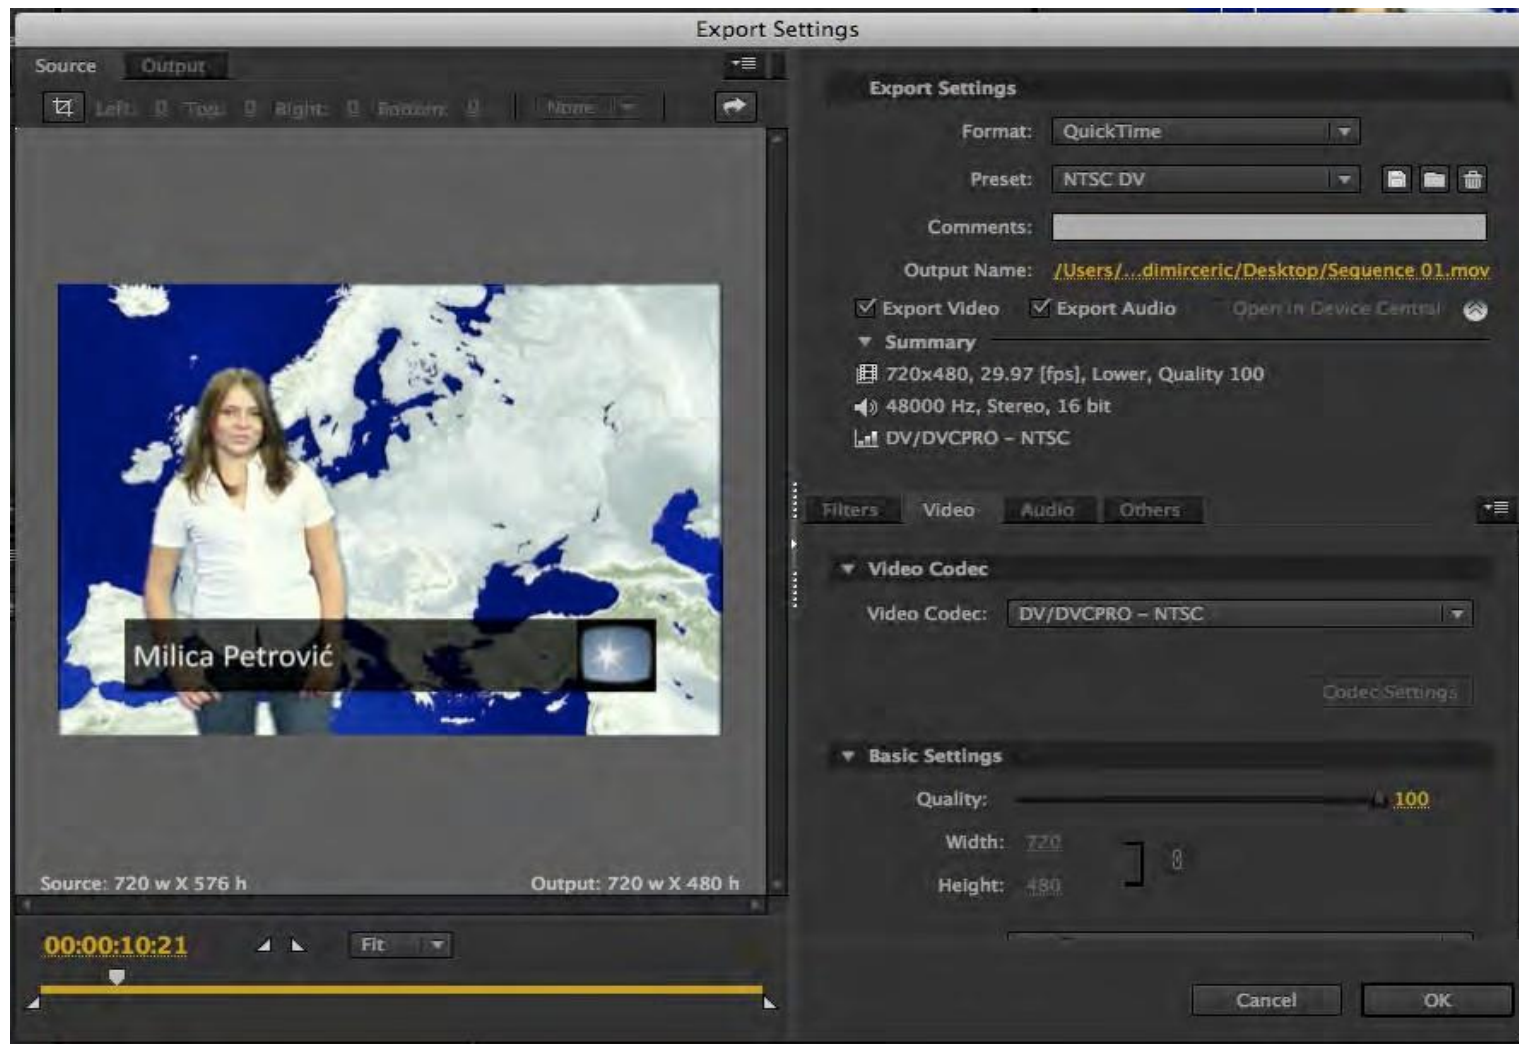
Export Settings

Source Output

Left: 0 Top: 0 Right: 0 Bottom: 0 None

Milica Petrović

Source: 720 w X 576 h

Output: 720 w X 480 h

00:00:10:21

Fit

Export Settings

Format: QuickTime

Preset: NTSC DV

Comments:

Output Name: /Users/...dimirceric/Desktop/Sequence 01.mov

Export Video Export Audio Open in Device Central

Summary

720x480, 29.97 [fps], Lower, Quality 100

48000 Hz, Stereo, 16 bit

DV/DVCPRO – NTSC

Filters Video Audio Others

Video Codec

Video Codec: DV/DVCPRO – NTSC

Codec Settings

Basic Settings

Quality: 100

Width: 720

Height: 480

Cancel OK